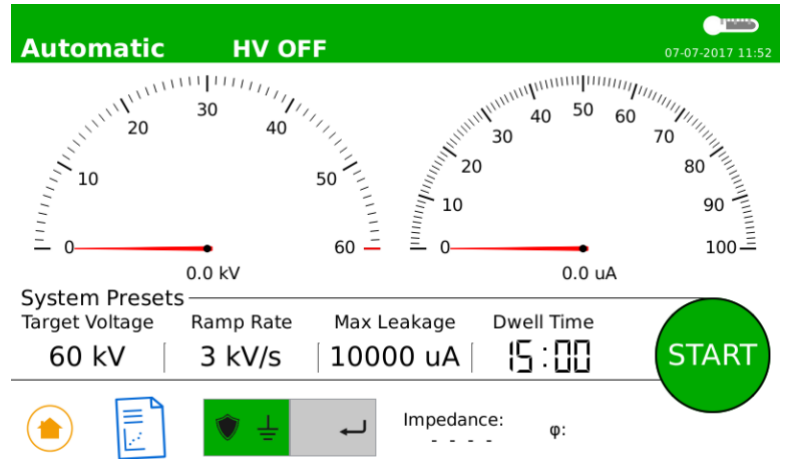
Automatic HV OFF 07-07-2017 11:52

0 10 20 30 40 50 60
0.0 kV

0 10 20 30 40 50 60 70 80 90 100
0.0 uA

System Presets

| Target Voltage | Ramp Rate | Max Leakage | Dwell Time |
|---|---|---|---|
| 60 kV | 3 kV/s | 10000 uA | 15:00 |

START

Impedance:
- - - -
φ: